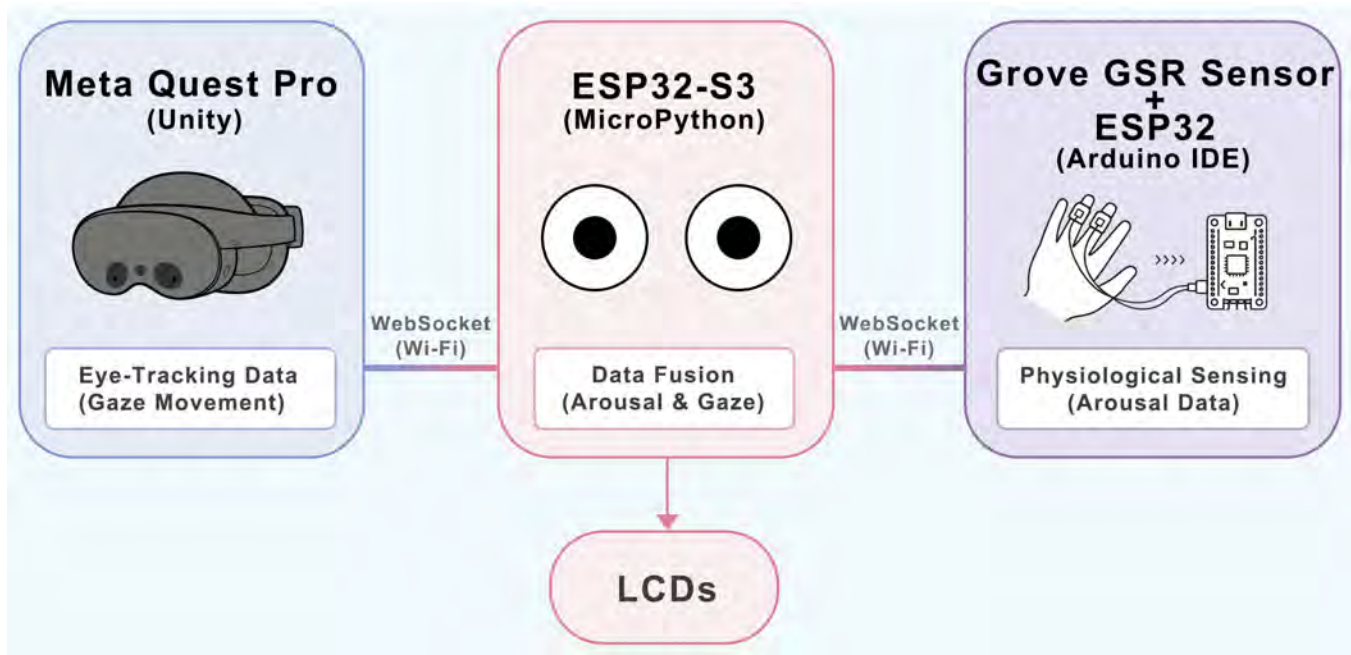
Meta Quest Pro
(Unity)

Eye-Tracking Data
(Gaze Movement)

WebSocket
(Wi-Fi)

ESP32-S3
(MicroPython)

Data Fusion
(Arousal & Gaze)

WebSocket
(Wi-Fi)

Grove GSR Sensor
+
ESP32
(Arduino IDE)

Physiological Sensing
(Arousal Data)

LCDs